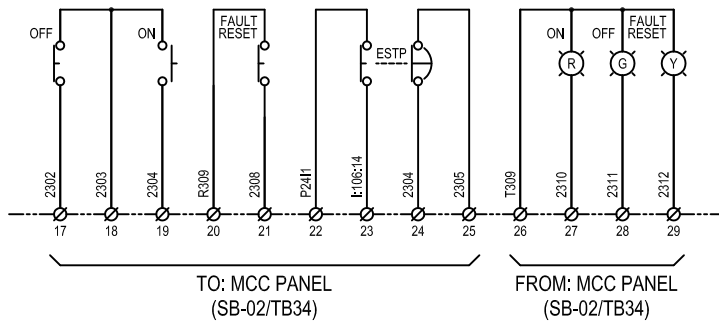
OFF

ON

FAULT RESET

ESTP

ON

OFF

FAULT RESET

R

G

Y

2302

2303

2304

R309

2308

P24I1

I:106:14

2304

2305

T309

2310

2311

2312

17

18

19

20

21

22

23

24

25

26

27

28

29

TO: MCC PANEL
(SB-02/TB34)

FROM: MCC PANEL
(SB-02/TB34)